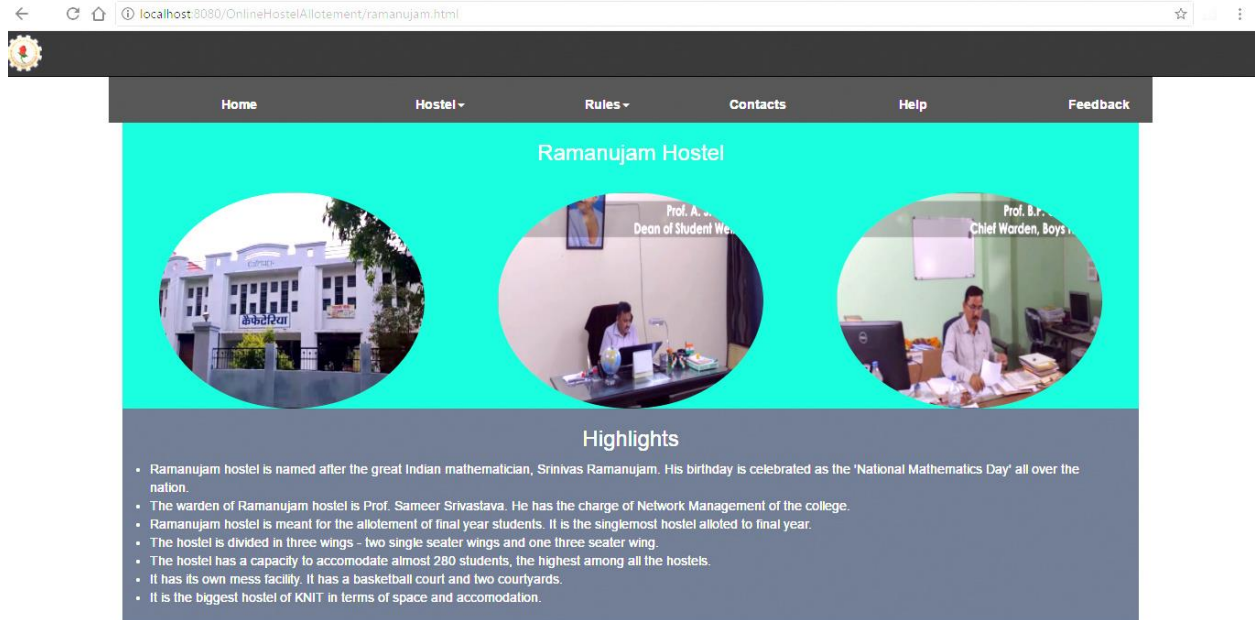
localhost:8080/OnlineHostelAllotement/ramanujam.html

Home Hostel Rules Contacts Help Feedback

Ramanujam Hostel

कैफेटेरिया

Prof. A. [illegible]
Dean of Student We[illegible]

Prof. B.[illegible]
Chief Warden, Boys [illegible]

Highlights

- Ramanujam hostel is named after the great Indian mathematician, Srinivas Ramanujam. His birthday is celebrated as the 'National Mathematics Day' all over the nation.
- The warden of Ramanujam hostel is Prof. Sameer Srivastava. He has the charge of Network Management of the college.
- Ramanujam hostel is meant for the allotement of final year students. It is the singlemost hostel alloted to final year.
- The hostel is divided in three wings - two single seater wings and one three seater wing.
- The hostel has a capacity to accomodate almost 280 students, the highest among all the hostels.
- It has its own mess facility. It has a basketball court and two courtyards.
- It is the biggest hostel of KNIT in terms of space and accomodation.